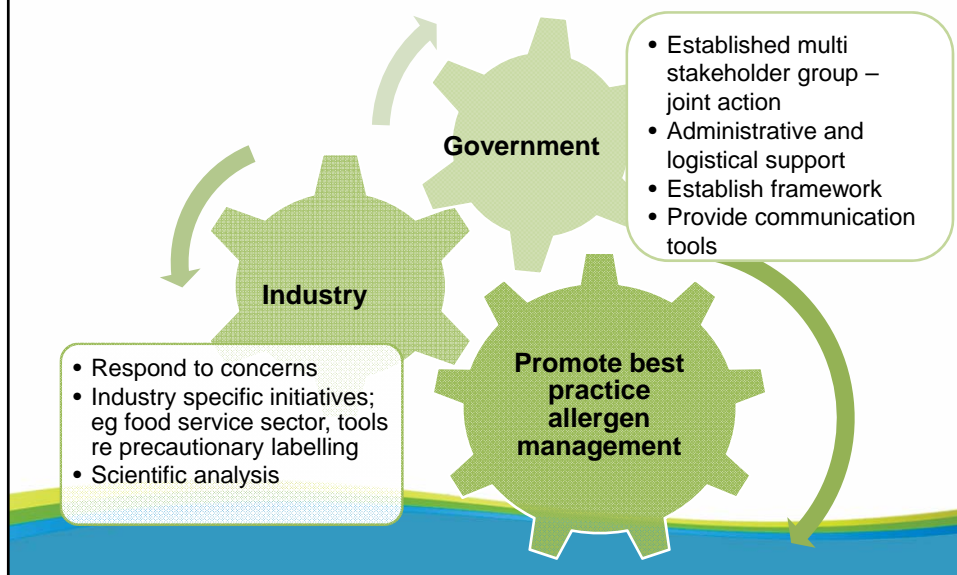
Government

- Established multi stakeholder group – joint action
- Administrative and logistical support
- Establish framework
- Provide communication tools

Industry

- Respond to concerns
- Industry specific initiatives; eg food service sector, tools re precautionary labelling
- Scientific analysis

Promote best practice allergen management